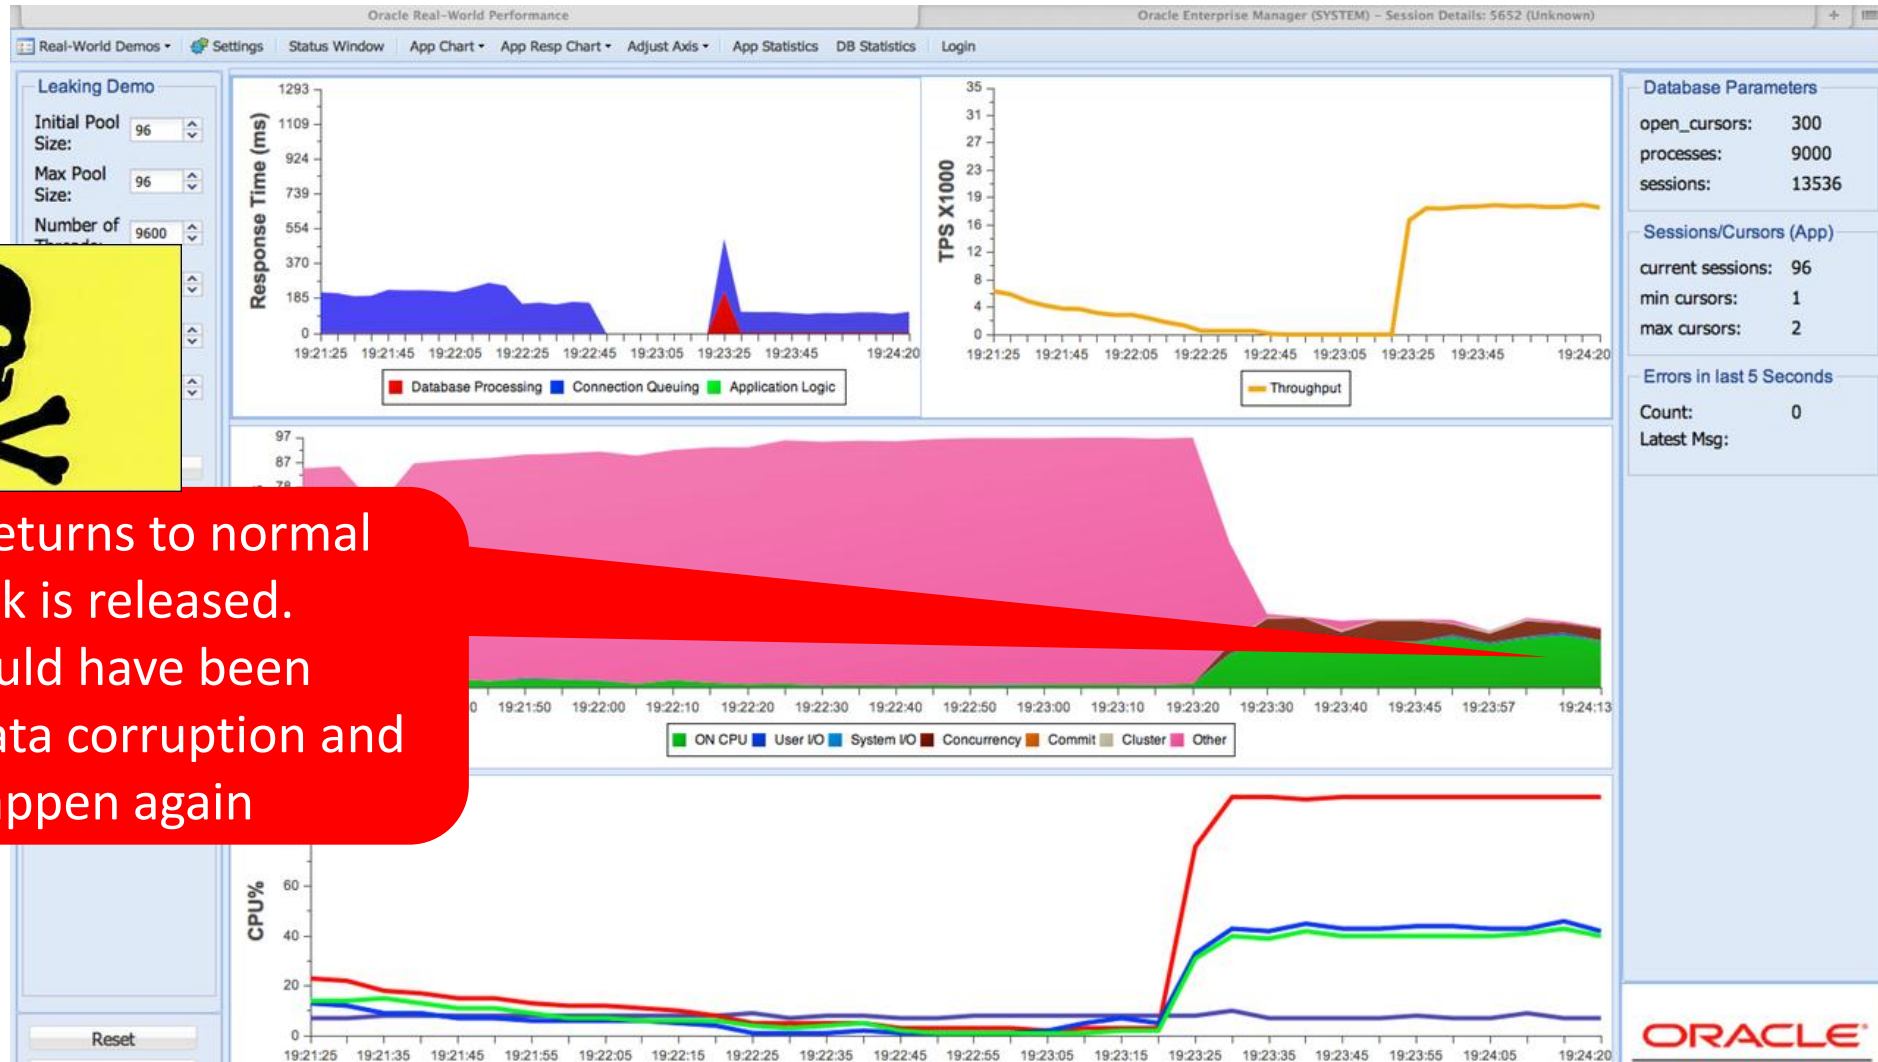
Oracle Real-World Performance

Oracle Enterprise Manager (SYSTEM) - Session Details: 5652 (Unknown)

Real-World Demos ▾ Settings Status Window App Chart ▾ App Resp Chart ▾ Adjust Axis ▾ App Statistics DB Statistics Login

Leaking Demo

Initial Pool Size: 96

Max Pool Size: 96

Number of Threads: 9600

Reset

Response Time (ms)

1293
1109
924
739
554
370
185
0

19:21:25 19:21:45 19:22:05 19:22:25 19:22:45 19:23:05 19:23:25 19:23:45 19:24:20

Database Processing Connection Queuing Application Logic

TPS X1000

35
31
27
23
19
16
12
8
4
0

19:21:25 19:21:45 19:22:05 19:22:25 19:22:45 19:23:05 19:23:25 19:23:45 19:24:20

Throughput

97
87
78

0 19:21:50 19:22:00 19:22:10 19:22:20 19:22:30 19:22:40 19:22:50 19:23:00 19:23:10 19:23:20 19:23:30 19:23:40 19:23:45 19:23:57 19:24:13

ON CPU User I/O System I/O Concurrency Commit Cluster Other

eturns to normal
k is released.
uld have been
ata corruption and
ppen again

CPU%

60
40
20
0

19:21:25 19:21:35 19:21:45 19:21:55 19:22:05 19:22:15 19:22:25 19:22:35 19:22:45 19:22:55 19:23:05 19:23:15 19:23:25 19:23:35 19:23:45 19:23:55 19:24:05 19:24:20

Database Parameters

open_cursors: 300
processes: 9000
sessions: 13536

Sessions/Cursors (App)

current sessions: 96
min cursors: 1
max cursors: 2

Errors in last 5 Seconds

Count: 0
Latest Msg:

ORACLE